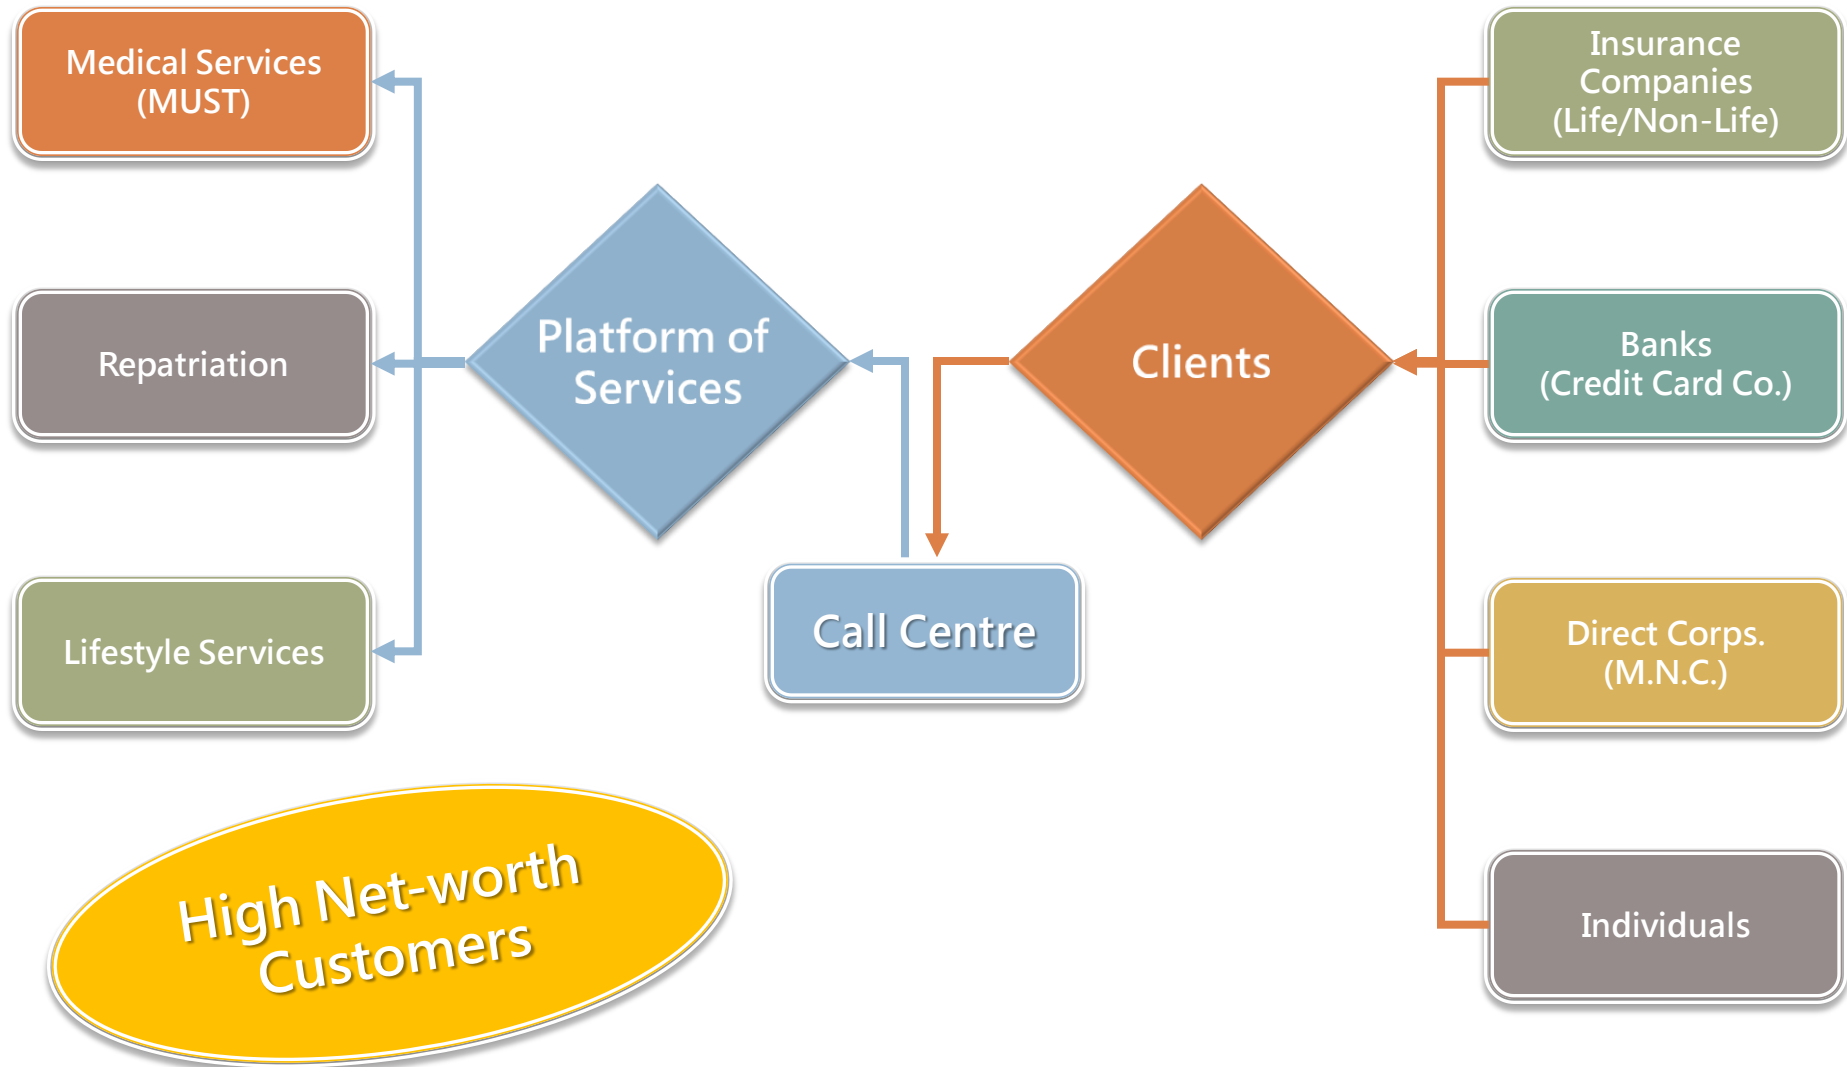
Medical Services (MUST)

Repatriation

Lifestyle Services

Platform of Services

Call Centre

Clients

Insurance Companies (Life/Non-Life)

Banks (Credit Card Co.)

Direct Corps. (M.N.C.)

Individuals

High Net-worth Customers